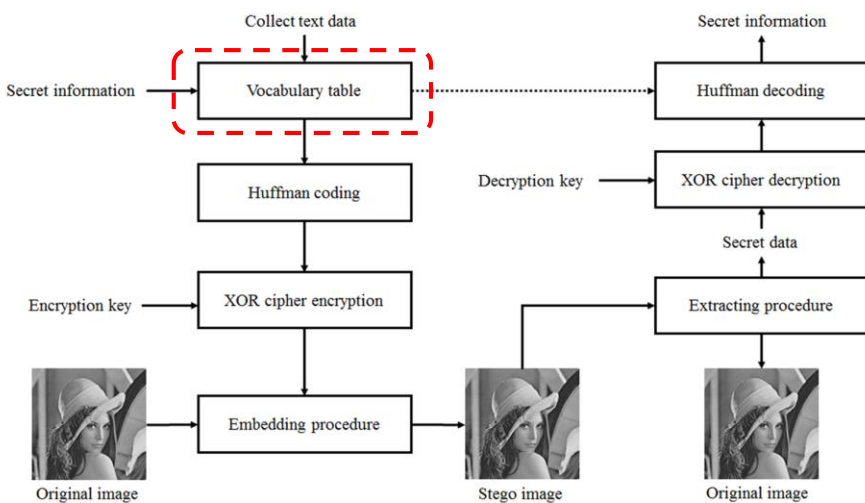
Collect text data

Secret information

Vocabulary table

Huffman coding

Encryption key

XOR cipher encryption

Embedding procedure

Original image

Stego image

Secret information

Huffman decoding

Decryption key

XOR cipher decryption

Secret data

Extracting procedure

Original image